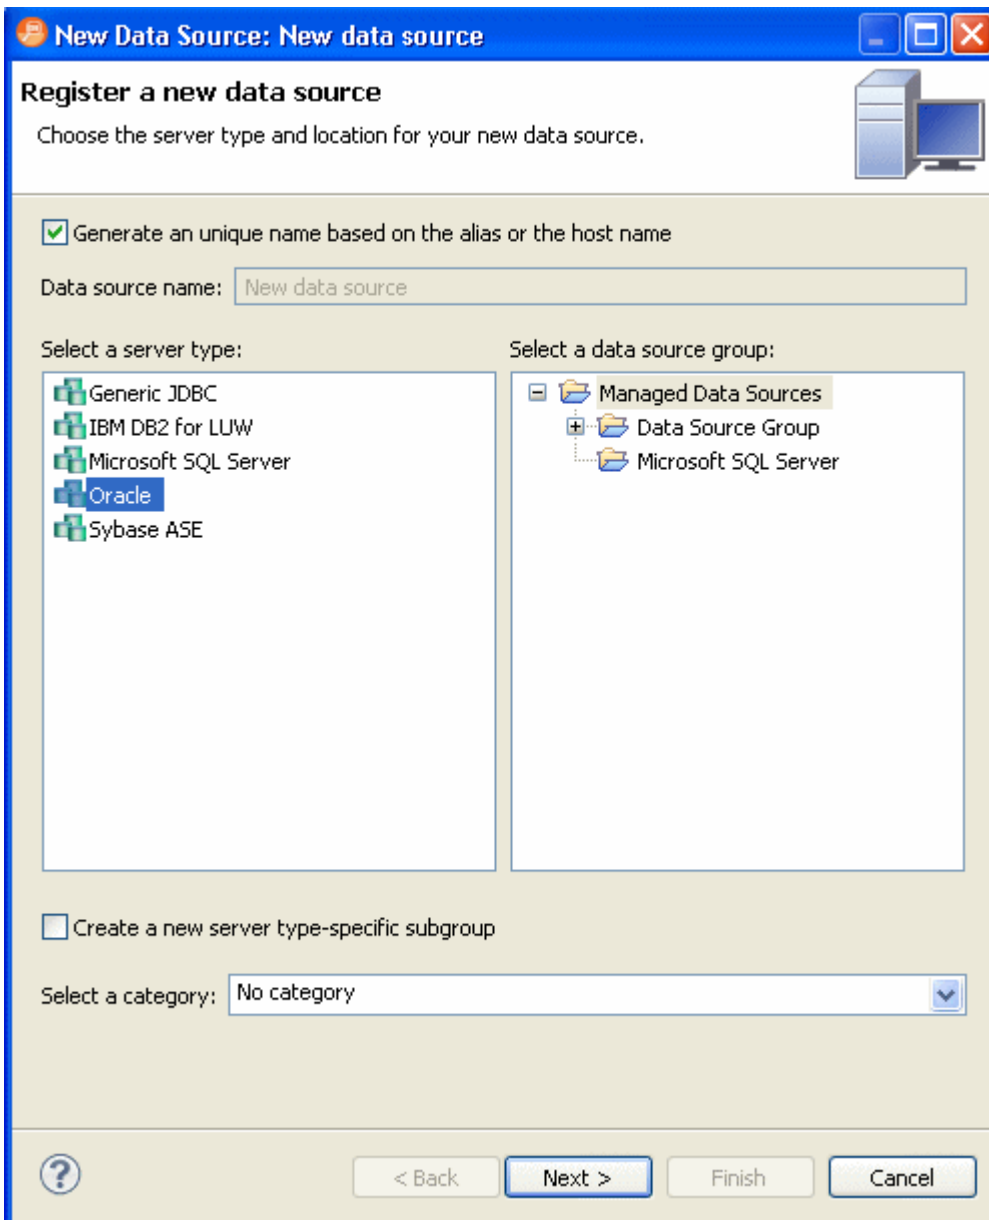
New Data Source: New data source

Register a new data source

Choose the server type and location for your new data source.

Generate an unique name based on the alias or the host name

Data source name: New data source

Select a server type:

Generic JDBC
IBM DB2 for LUW
Microsoft SQL Server
Oracle
Sybase ASE

Select a data source group:

Managed Data Sources
Data Source Group
Microsoft SQL Server

Create a new server type-specific subgroup

Select a category: No category

< Back
Next >
Finish
Cancel